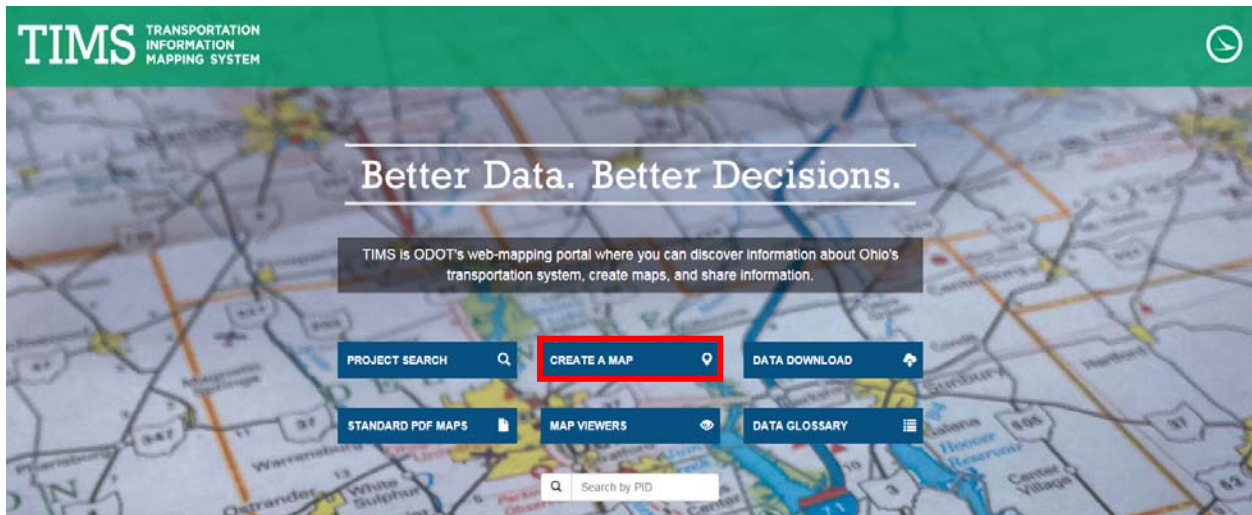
TIMS TRANSPORTATION INFORMATION MAPPING SYSTEM

Better Data. Better Decisions.

TIMS is ODOT's web-mapping portal where you can discover information about Ohio's transportation system, create maps, and share information.

PROJECT SEARCH

CREATE A MAP

DATA DOWNLOAD

STANDARD PDF MAPS

MAP VIEWERS

DATA GLOSSARY

Search by PID